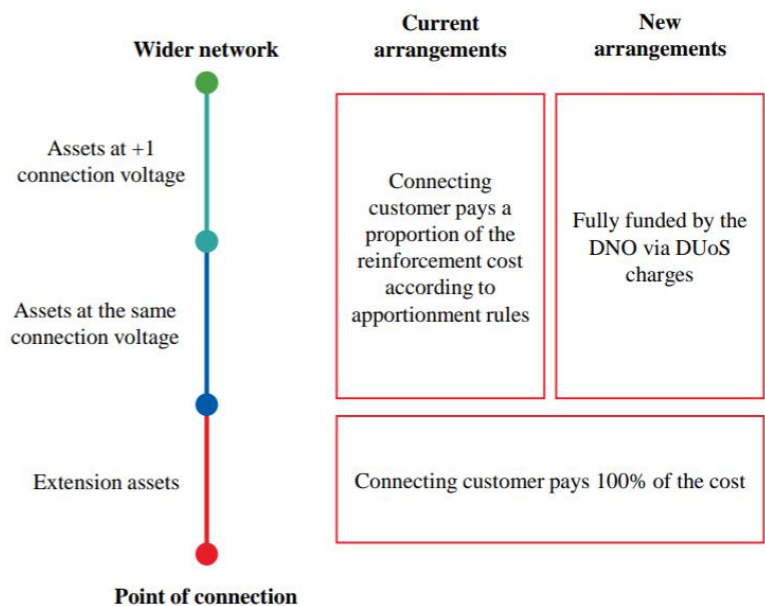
Wider network

Current arrangements

New arrangements

Assets at +1 connection voltage

Assets at the same connection voltage

Connecting customer pays a proportion of the reinforcement cost according to apportionment rules

Fully funded by the DNO via DUoS charges

Extension assets

Connecting customer pays 100% of the cost

Point of connection